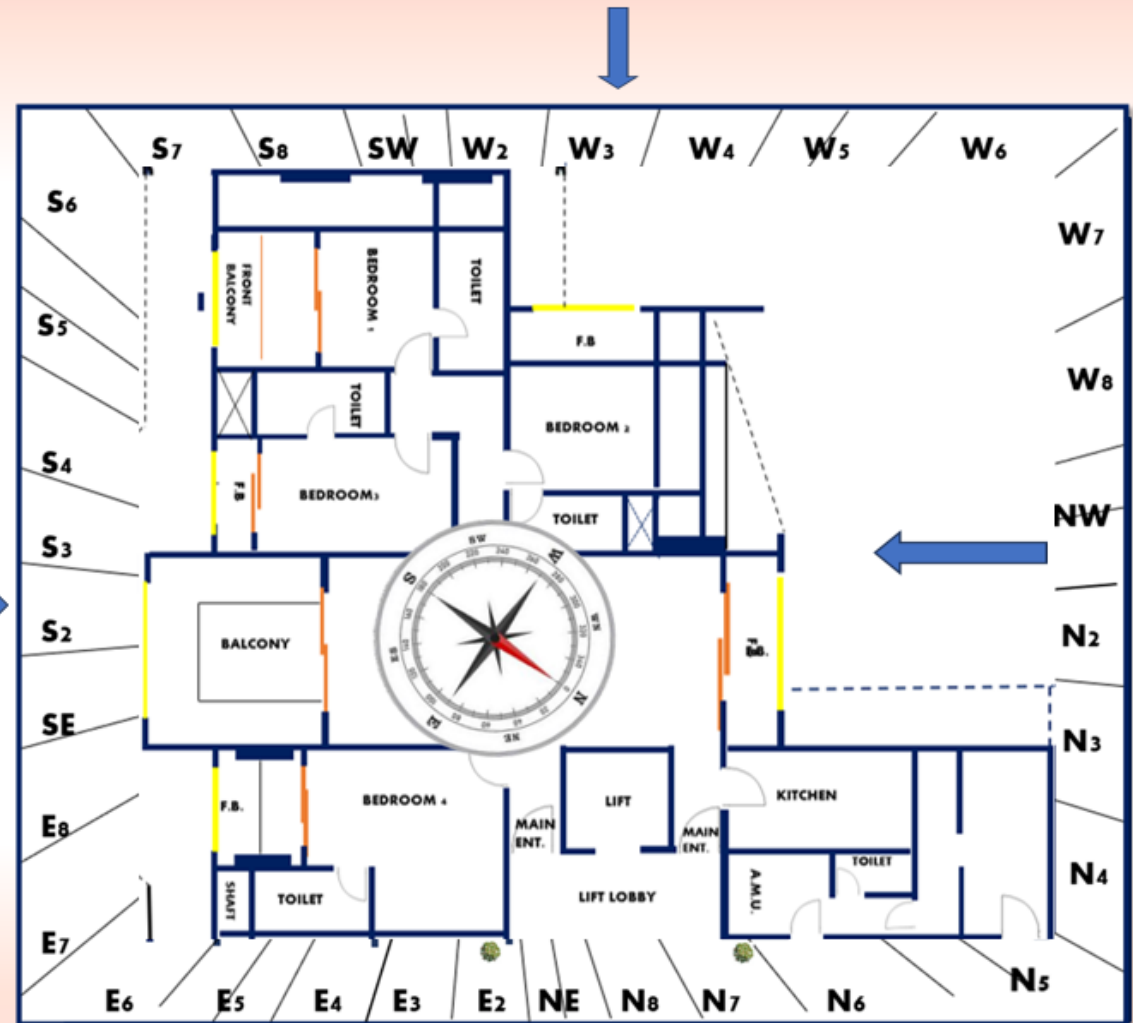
S7 S8 SW W2 W3 W4 W5 W6

S6
S5
S4
S3
S2
SE
E8
E7

W7
W8
NW
N2
N3
N4
N5

E6 E5 E4 E3 E2 NE N8 N7 N6

FRONT BALCONY
BEDROOM 1
TOILET
F.B
TOILET
BEDROOM 2
F.B
BEDROOM3
TOILET
BALCONY
F.B.
F.B.
BEDROOM 4
MAIN ENT.
LIFT
MAIN ENT.
KITCHEN
TOILET
A.M.U.
SHAFT
TOILET
LIFT LOBBY

S
W
N
E
SW
NW
NE
SE